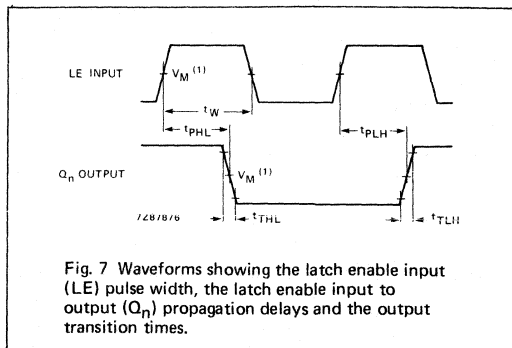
LE INPUT

$V_M$ $^{(1)}$

$t_W$

$t_{PHL}$

$t_{PLH}$

$Q_n$ OUTPUT

$V_M$ $^{(1)}$

7287876

$t_{THL}$

$t_{TLH}$

Fig. 7 Waveforms showing the latch enable input (LE) pulse width, the latch enable input to output ($Q_n$) propagation delays and the output transition times.